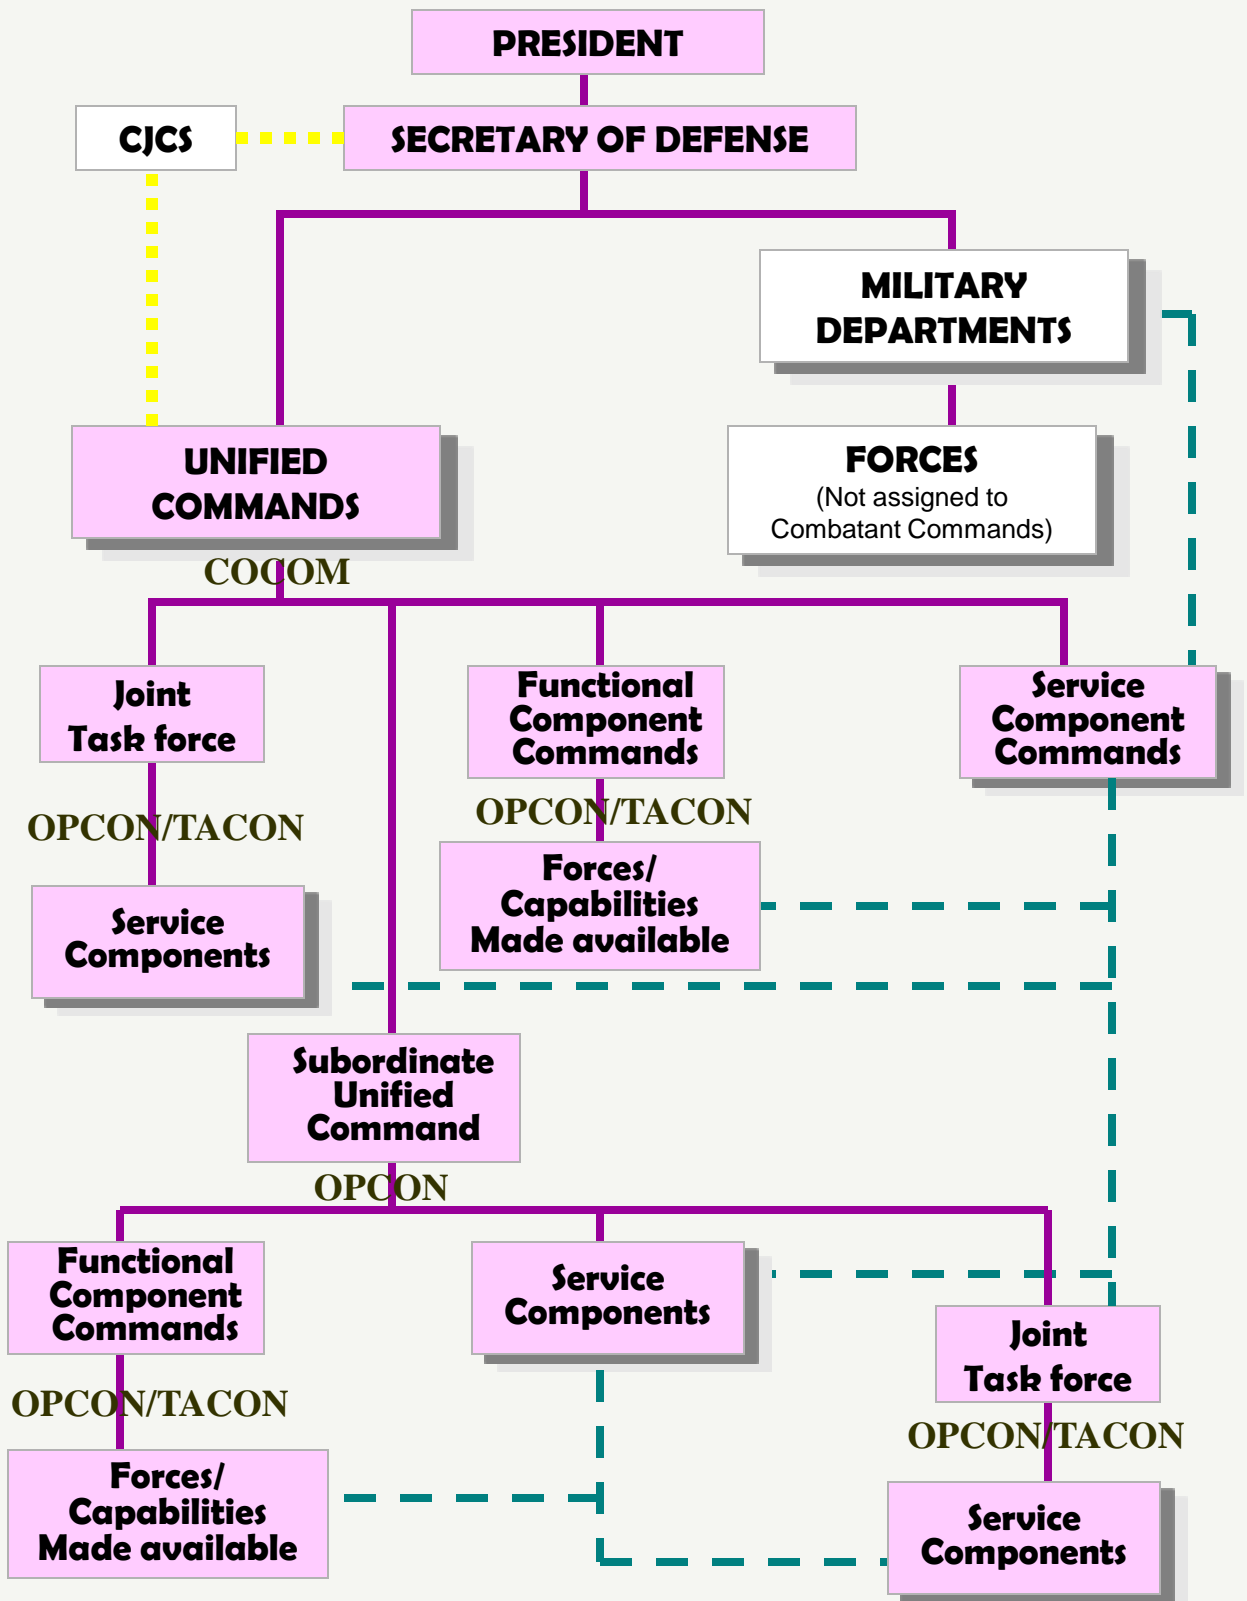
PRESIDENT

CJCS

SECRETARY OF DEFENSE

MILITARY DEPARTMENTS

UNIFIED COMMANDS

FORCES
(Not assigned to Combatant Commands)

COCOM

Joint Task force

Functional Component Commands

Service Component Commands

OPCON/TACON

OPCON/TACON

Service Components

Forces/ Capabilities Made available

Subordinate Unified Command

OPCON

Functional Component Commands

Service Components

Joint Task force

OPCON/TACON

OPCON/TACON

Forces/ Capabilities Made available

Service Components